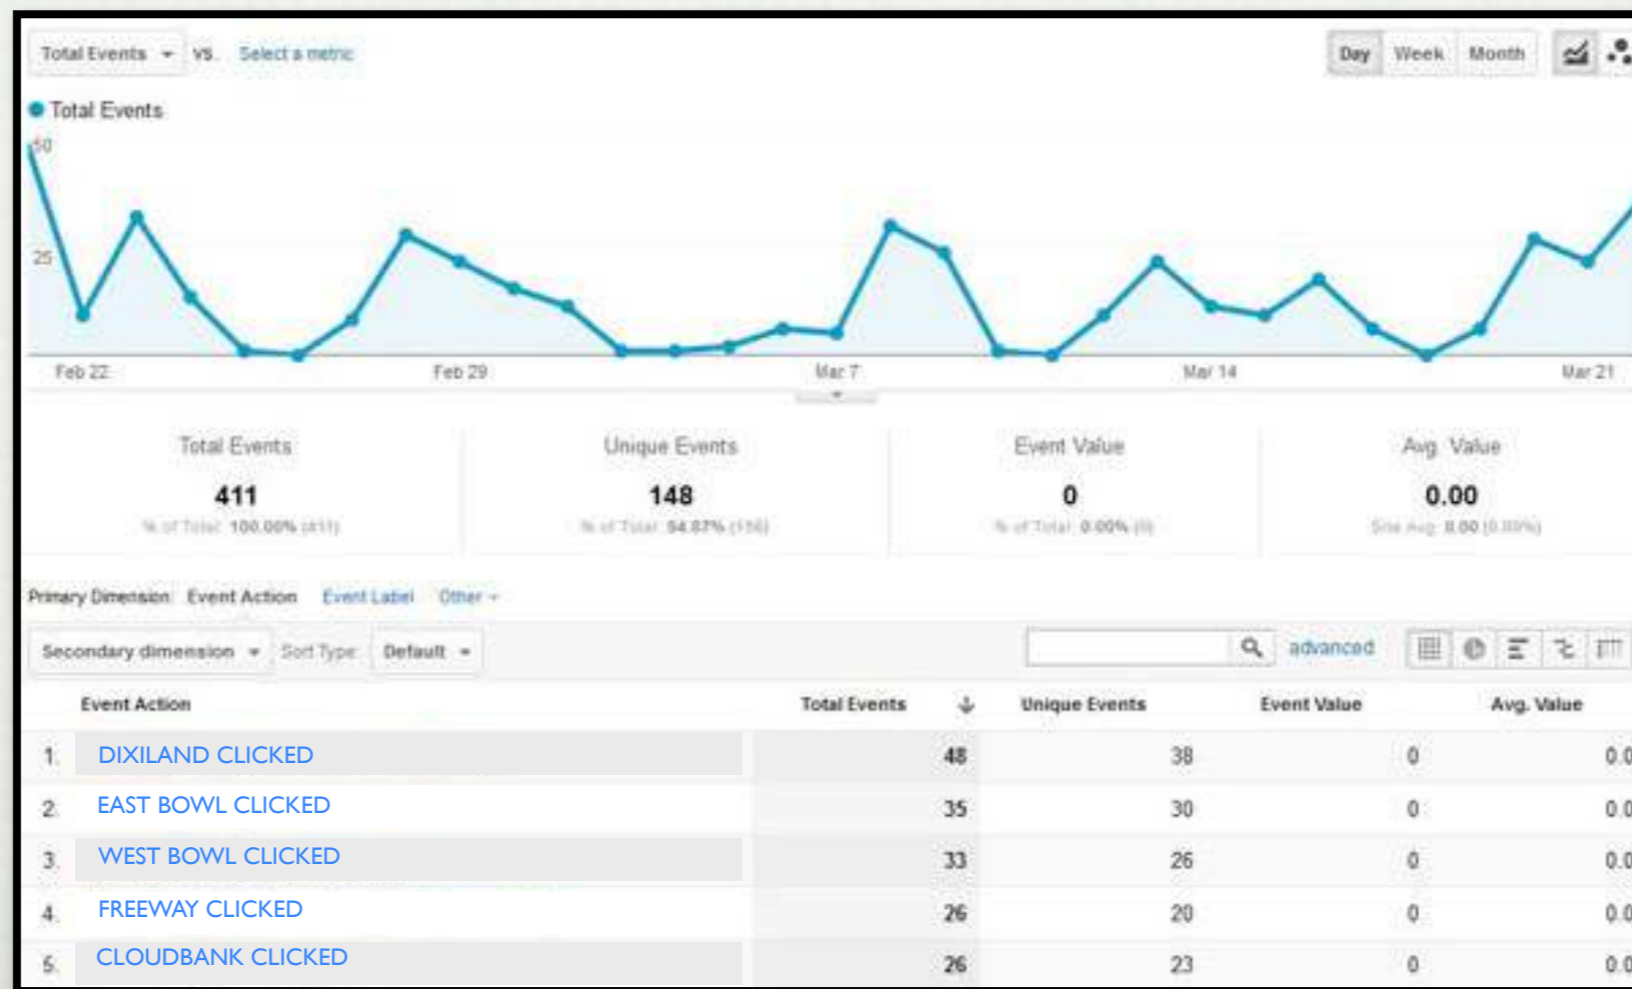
Total Events VS. Select a metric

Day Week Month

Total Events

50

25

Feb 22 Feb 29 Mar 7 Mar 14 Mar 21

Total Events
411
% of Total: 100.00% (411)

Unique Events
148
% of Total: 94.87% (156)

Event Value
0
% of Total: 0.00% (0)

Avg. Value
0.00
Site Avg: 0.00 (0.00%)

Primary Dimension: Event Action Event Label Other

Secondary dimension Sort Type: Default

advanced

| | Event Action | Total Events | Unique Events | Event Value | Avg. Value |
|---|---|---|---|---|---|
| 1. | DIXILAND CLICKED | 48 | 38 | 0 | 0.0 |
| 2. | EAST BOWL CLICKED | 35 | 30 | 0 | 0.0 |
| 3. | WEST BOWL CLICKED | 33 | 26 | 0 | 0.0 |
| 4. | FREEWAY CLICKED | 26 | 20 | 0 | 0.0 |
| 5. | CLOUDBANK CLICKED | 26 | 23 | 0 | 0.0 |